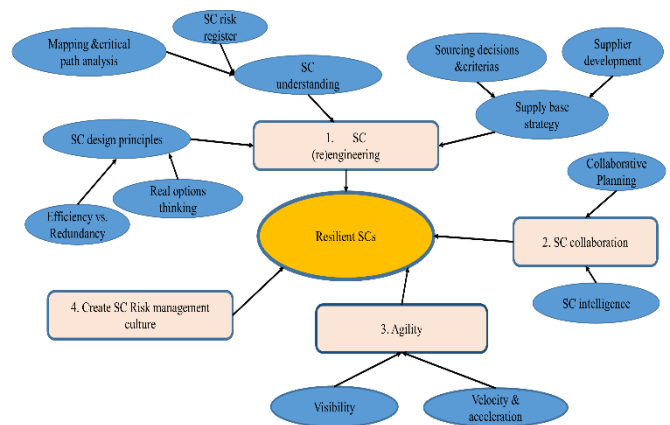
SC risk register

Mapping &critical path analysis

SC understanding

Sourcing decisions &criterias

Supplier development

Supply base strategy

SC design principles

1. SC (re)engineering

Real options thinking

Efficiency vs. Redundancy

Collaborative Planning

Resilient SCs

2. SC collaboration

4. Create SC Risk management culture

SC intelligence

3. Agility

Visibility

Velocity & acceleration